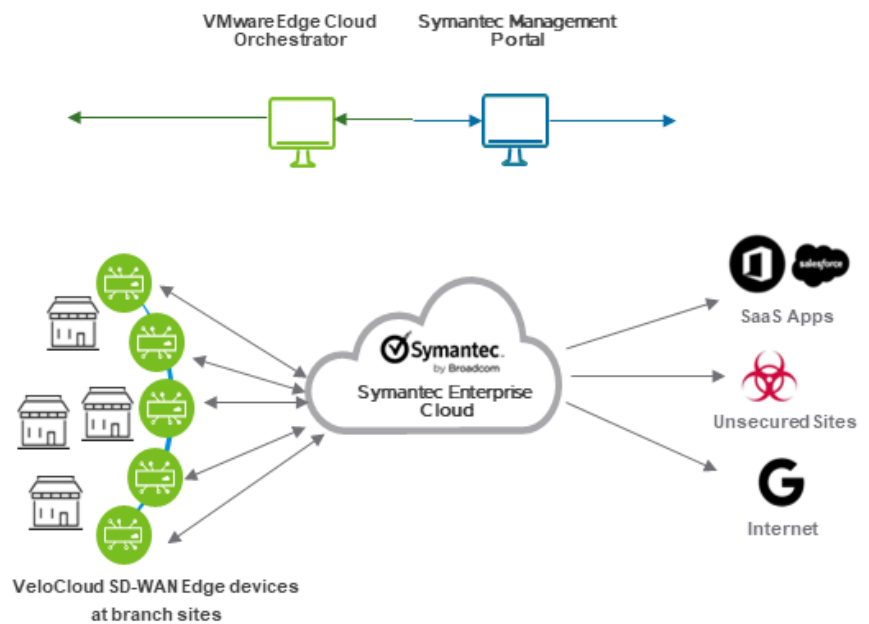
VMware Edge Cloud Orchestrator

Symantec Management Portal

Symantec. by Broadcom

Symantec Enterprise Cloud

salesforce

SaaS Apps

Unsecured Sites

Internet

VeloCloud SD-WAN Edge devices at branch sites